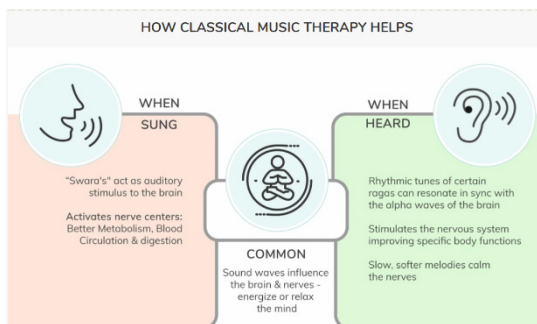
HOW CLASSICAL MUSIC THERAPY HELPS

WHEN SUNG

"Swara's" act as auditory stimulus to the brain

Activates nerve centers: Better Metabolism, Blood Circulation & digestion

COMMON

Sound waves influence the brain & nerves - energize or relax the mind

WHEN HEARD

Rhythmic tunes of certain ragas can resonate in sync with the alpha waves of the brain

Stimulates the nervous system improving specific body functions

Slow, softer melodies calm the nerves